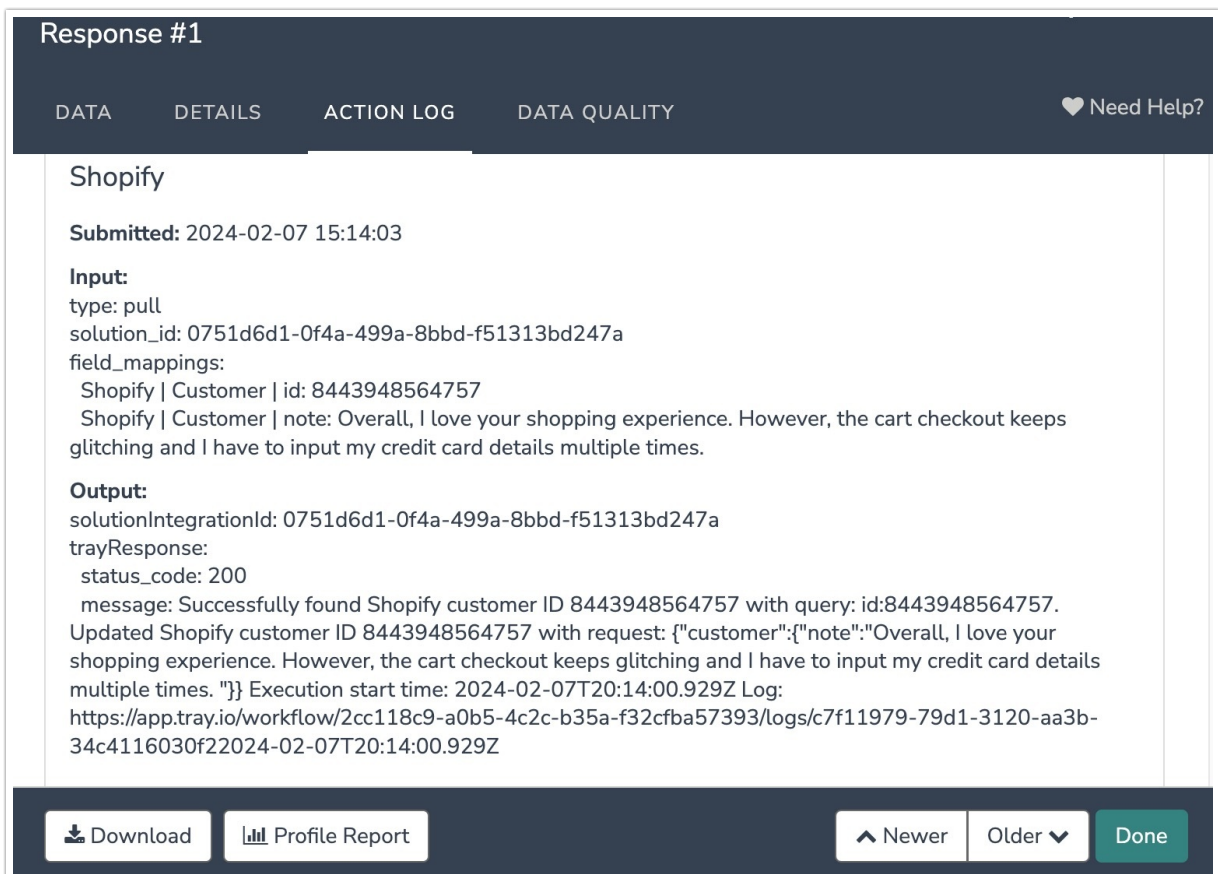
Response #1

DATA DETAILS ACTION LOG DATA QUALITY

Need Help?

Shopify

**Submitted:** 2024-02-07 15:14:03

**Input:**
type: pull
solution_id: 0751d6d1-0f4a-499a-8bbd-f51313bd247a
field_mappings:
Shopify | Customer | id: 8443948564757
Shopify | Customer | note: Overall, I love your shopping experience. However, the cart checkout keeps glitching and I have to input my credit card details multiple times.

**Output:**
solutionIntegrationId: 0751d6d1-0f4a-499a-8bbd-f51313bd247a
trayResponse:
status_code: 200
message: Successfully found Shopify customer ID 8443948564757 with query: id:8443948564757. Updated Shopify customer ID 8443948564757 with request: {"customer":{"note":"Overall, I love your shopping experience. However, the cart checkout keeps glitching and I have to input my credit card details multiple times. "}} Execution start time: 2024-02-07T20:14:00.929Z Log: https://app.tray.io/workflow/2cc118c9-a0b5-4c2c-b35a-f32cfba57393/logs/c7f11979-79d1-3120-aa3b-34c4116030f22024-02-07T20:14:00.929Z

Download Profile Report Newer Older Done